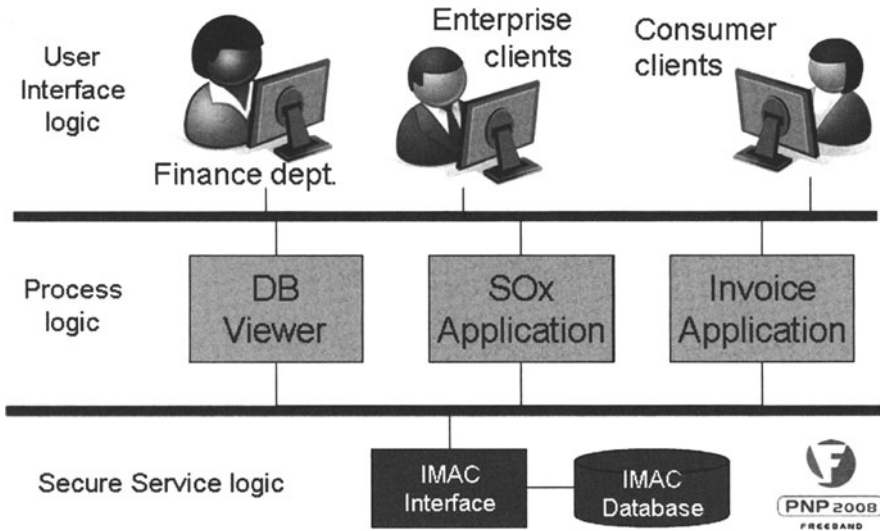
User Interface logic

Enterprise clients

Consumer clients

Finance dept.

Process logic

DB Viewer

SOx Application

Invoice Application

Secure Service logic

IMAC Interface

IMAC Database

PNP 2008

FREEBAND